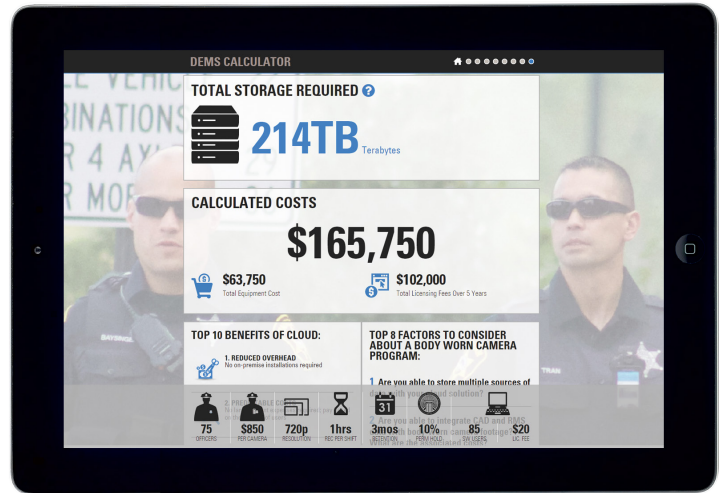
DEMS CALCULATOR

TOTAL STORAGE REQUIRED

214TB Terabytes

CALCULATED COSTS

$165,750

$63,750
Total Equipment Cost

$102,000
Total Licensing Fees Over 5 Years

TOP 10 BENEFITS OF CLOUD:

1. REDUCED OVERHEAD
No on-premise installations required

2. PRE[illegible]

TOP 8 FACTORS TO CONSIDER ABOUT A BODY WORN CAMERA PROGRAM:

1 Are you able to store multiple sources of dat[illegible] solution?

2 Are you able to integrate CAD and RMS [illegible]

75
OFFICERS

$850
PER CAMERA

720p
RESOLUTION

1hrs
REC PER SHIFT

31
3mos
RETENTION

10%
PERM HOLD

85
SW USERS

$20
LIC. FEE